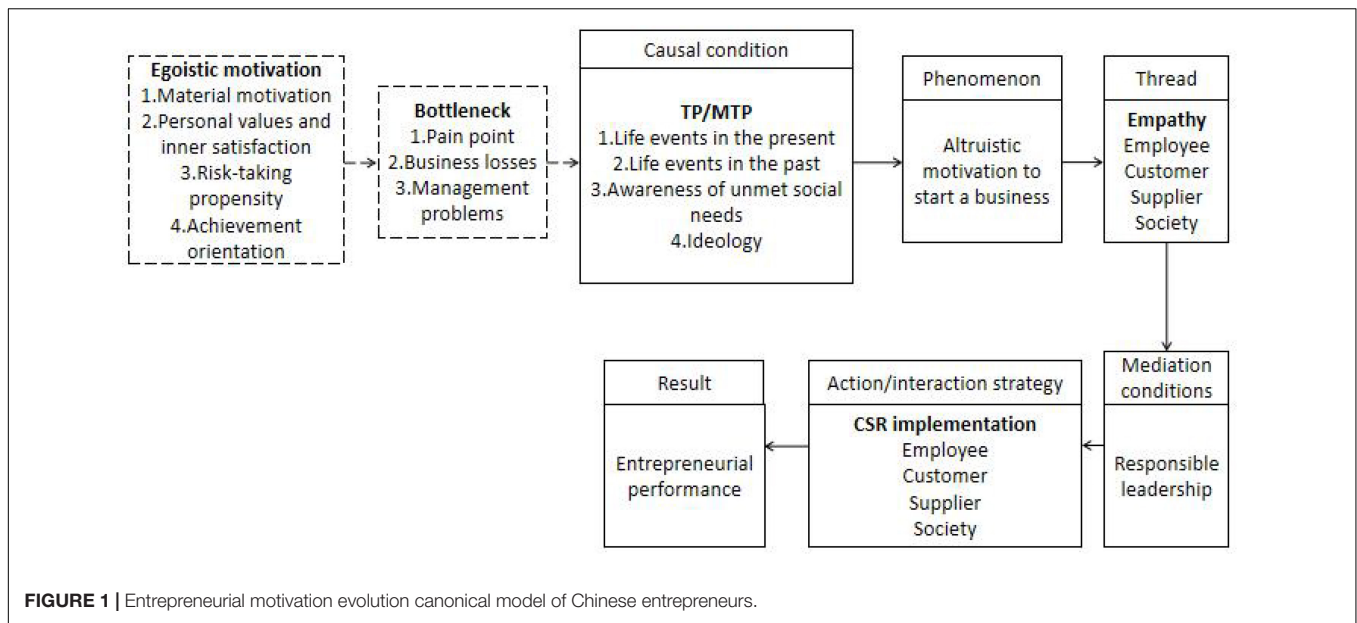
Egoistic motivation
1.Material motivation
2.Personal values and inner satisfaction
3.Risk-taking propensity
4.Achievement orientation

Bottleneck
1.Pain point
2.Business losses
3.Management problems

Causal condition

TP/MTP
1.Life events in the present
2.Life events in the past
3.Awareness of unmet social needs
4.Ideology

Phenomenon

Altruistic motivation to start a business

Thread

Empathy
Employee
Customer
Supplier
Society

Mediation conditions

Responsible leadership

Action/interaction strategy

CSR implementation
Employee
Customer
Supplier
Society

Result

Entrepreneurial performance

FIGURE 1 | Entrepreneurial motivation evolution canonical model of Chinese entrepreneurs.